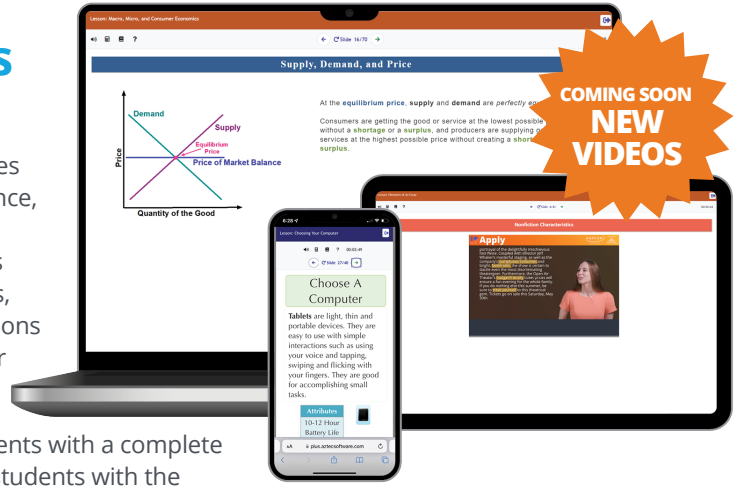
s

es
nce,

s
s,
ons
r

ents with a complete
tudents with the

Lesson: Macro, Micro, and Consumer Economics

Slide 16/70

Supply, Demand, and Price

Demand

Supply

Equilibrium Price

Price of Market Balance

Price

Quantity of the Good

At the **equilibrium price**, **supply** and **demand** are *perfectly e*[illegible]

Consumers are getting the good or service at the lowest possible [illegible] without a **shortage** or a **surplus**, and producers are supplying g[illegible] services at the highest possible price without creating a **short**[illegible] **surplus**.

COMING SOON
NEW
VIDEOS

Nonfiction Characteristics

Apply

6:28

Lesson: Choosing Your Computer

00:03:49

Slide 27/48

Choose A Computer

**Tablets** are light, thin and portable devices. They are easy to use with simple interactions such as using your voice and tapping, swiping and flicking with your fingers. They are good for accomplishing small tasks.

Attributes

10-12 Hour Battery Life

plus.aztecsoftware.com